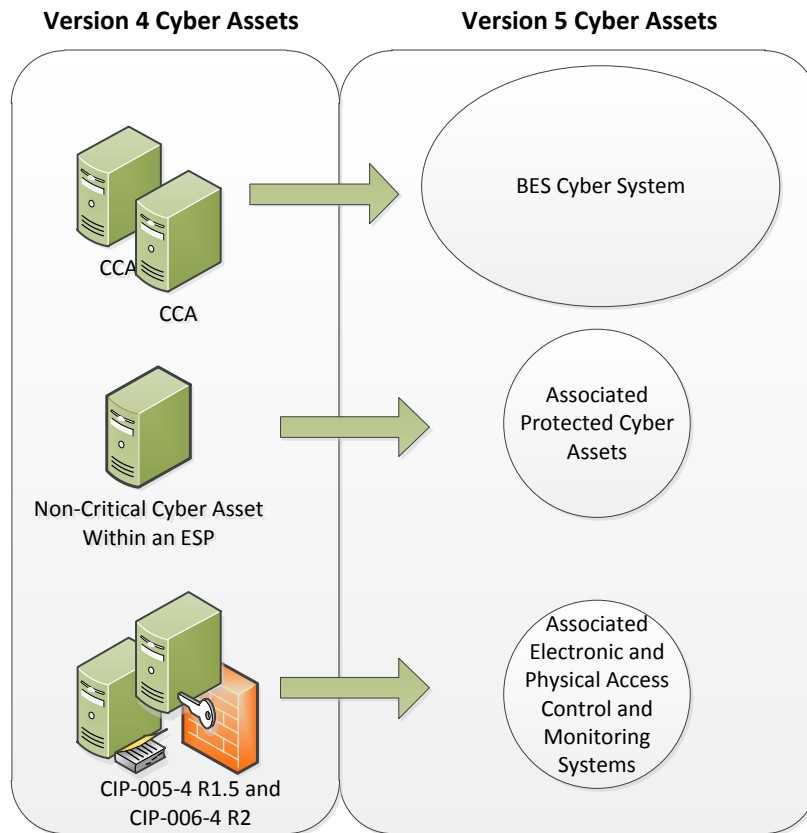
Version 4 Cyber Assets

Version 5 Cyber Assets

CCA

CCA

BES Cyber System

Non-Critical Cyber Asset Within an ESP

Associated Protected Cyber Assets

CIP-005-4 R1.5 and CIP-006-4 R2

Associated Electronic and Physical Access Control and Monitoring Systems